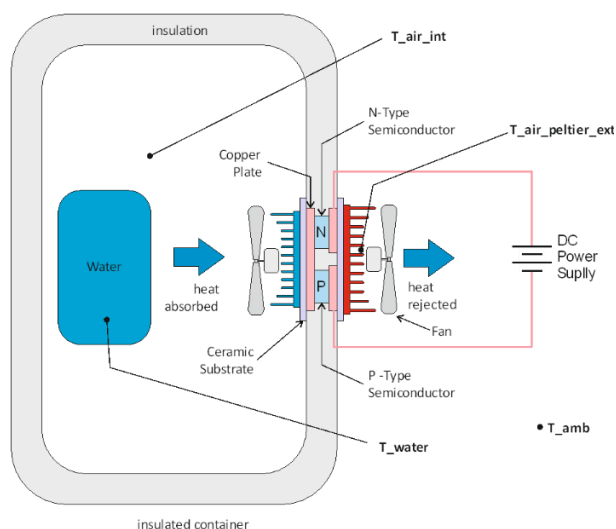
insulation

T_air_int

N-Type Semiconductor

T_air_peltier_ext

Copper Plate

Water

heat absorbed

N

P

heat rejected

DC Power Suplly

Fan

Ceramic Substrate

P -Type Semiconductor

T_amb

T_water

insulated container